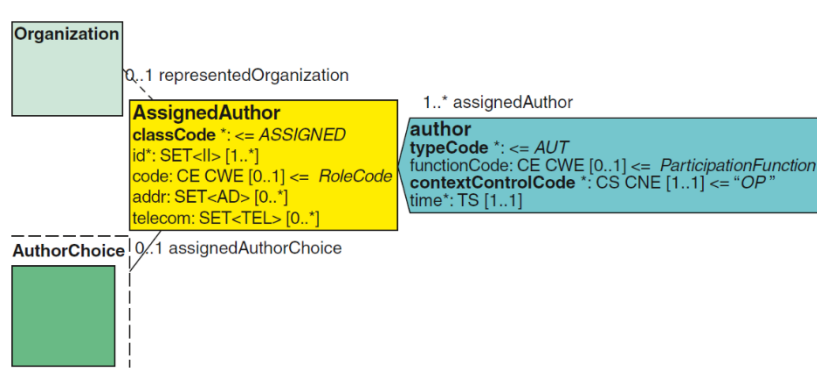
Organization

0..1 representedOrganization

AssignedAuthor
classCode *: <= ASSIGNED
id*: SET<II> [1..*]
code: CE CWE [0..1] <= RoleCode
addr: SET<AD> [0..*]
telecom: SET<TEL> [0..*]

1..* assignedAuthor

author
typeCode *: <= AUT
functionCode: CE CWE [0..1] <= ParticipationFunction
contextControlCode *: CS CNE [1..1] <= "OP"
time*: TS [1..1]

AuthorChoice

0..1 assignedAuthorChoice